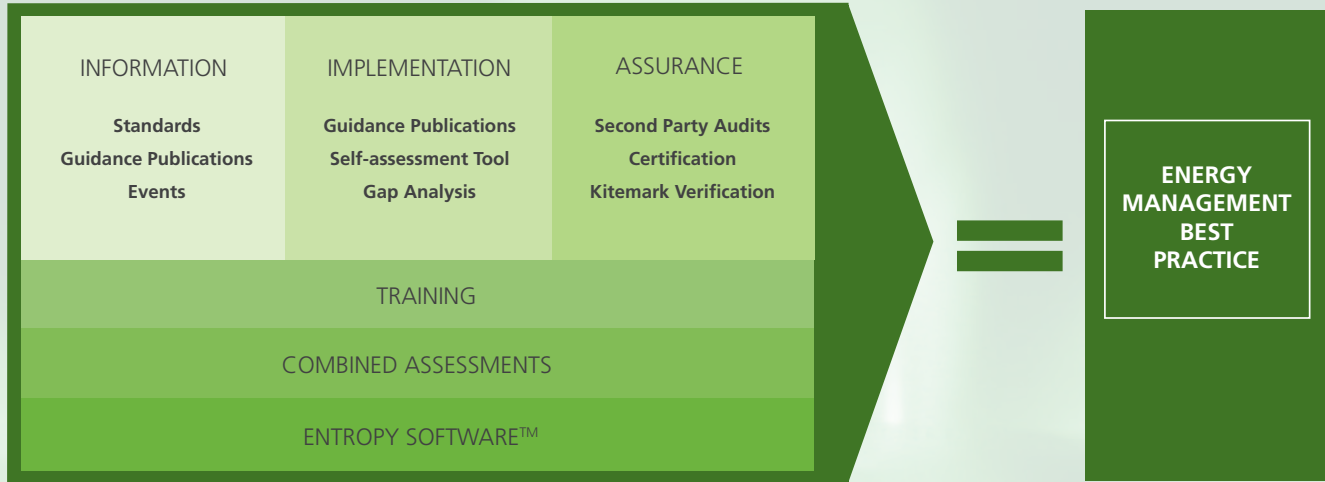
INFORMATION

Standards
Guidance Publications
Events

IMPLEMENTATION

Guidance Publications
Self-assessment Tool
Gap Analysis

ASSURANCE

Second Party Audits
Certification
Kitemark Verification

TRAINING

COMBINED ASSESSMENTS

ENTROPY SOFTWARE™

ENERGY MANAGEMENT BEST PRACTICE